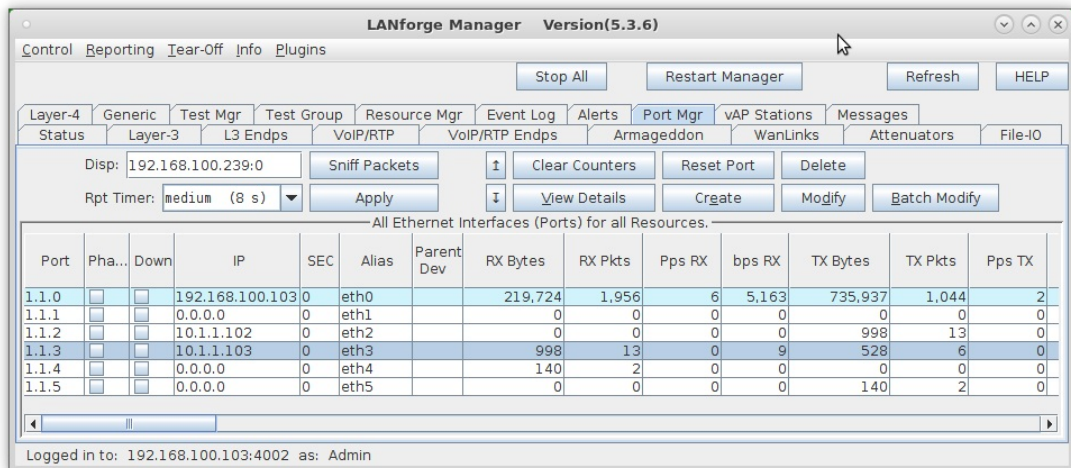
LANforge Manager Version(5.3.6)

Control Reporting Tear-Off Info Plugins

Stop All | Restart Manager | Refresh | HELP

Layer-4 | Generic | Test Mgr | Test Group | Resource Mgr | Event Log | Alerts | Port Mgr | vAP Stations | Messages
Status | Layer-3 | L3 Endps | VoIP/RTP | VoIP/RTP Endps | Armageddon | WanLinks | Attenuators | File-IO

Disp: 192.168.100.239:0 | Sniff Packets | Clear Counters | Reset Port | Delete

Rpt Timer: medium (8 s) | Apply | View Details | Create | Modify | Batch Modify

All Ethernet Interfaces (Ports) for all Resources.

| Port | Pha... | Down | IP | SEC | Alias | Parent Dev | RX Bytes | RX Pkts | Pps RX | bps RX | TX Bytes | TX Pkts | Pps TX |
|---|---|---|---|---|---|---|---|---|---|---|---|---|---|
| 1.1.0 | | | 192.168.100.103 | 0 | eth0 | | 219,724 | 1,956 | 6 | 5,163 | 735,937 | 1,044 | 2 |
| 1.1.1 | | | 0.0.0.0 | 0 | eth1 | | 0 | 0 | 0 | 0 | 0 | 0 | 0 |
| 1.1.2 | | | 10.1.1.102 | 0 | eth2 | | 0 | 0 | 0 | 0 | 998 | 13 | 0 |
| 1.1.3 | | | 10.1.1.103 | 0 | eth3 | | 998 | 13 | 0 | 9 | 528 | 6 | 0 |
| 1.1.4 | | | 0.0.0.0 | 0 | eth4 | | 140 | 2 | 0 | 0 | 0 | 0 | 0 |
| 1.1.5 | | | 0.0.0.0 | 0 | eth5 | | 0 | 0 | 0 | 0 | 140 | 2 | 0 |

Logged in to: 192.168.100.103:4002 as: Admin